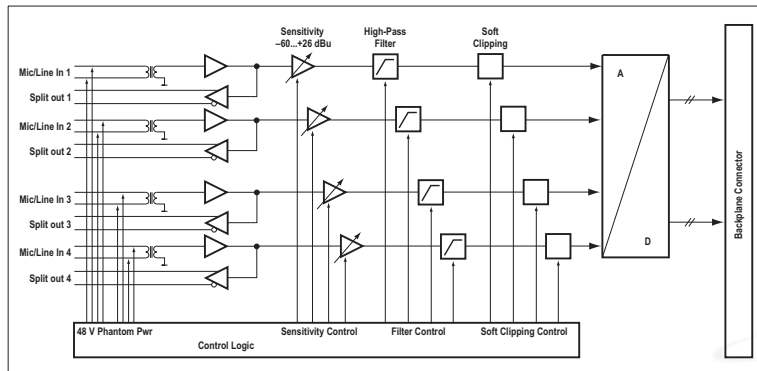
Sensitivity
–60...+26 dBu

High-Pass
Filter

Soft
Clipping

Mic/Line In 1

Split out 1

Mic/Line In 2

Split out 2

Mic/Line In 3

Split out 3

Mic/Line In 4

Split out 4

A

D

Backplane Connector

48 V Phantom Pwr

Sensitivity Control

Filter Control

Soft Clipping Control

Control Logic